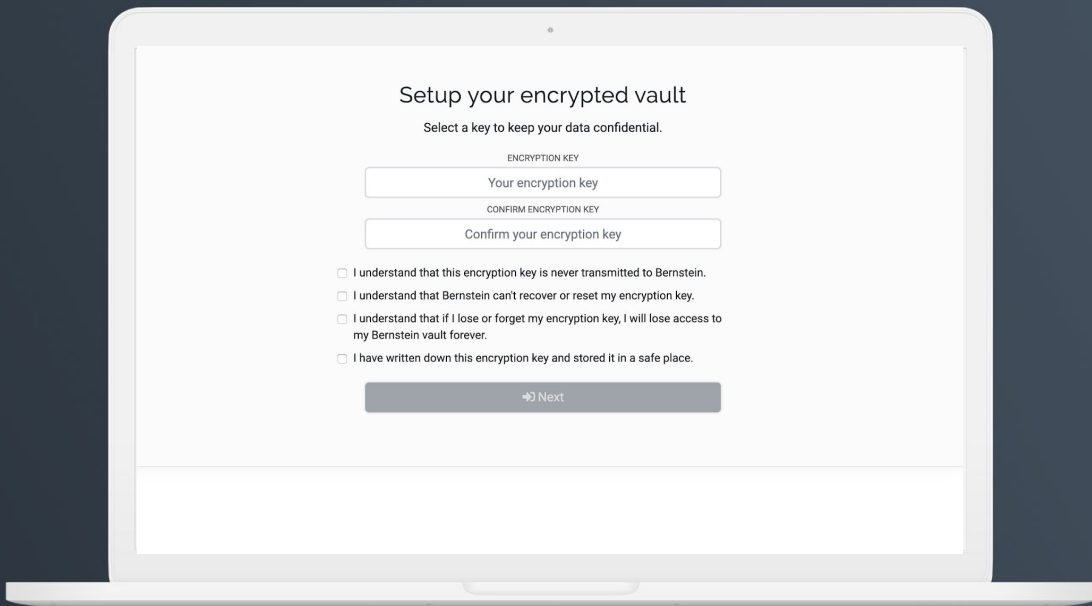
Setup your encrypted vault

Select a key to keep your data confidential.

ENCRYPTION KEY

Your encryption key

CONFIRM ENCRYPTION KEY

Confirm your encryption key

I understand that this encryption key is never transmitted to Bernstein.

I understand that Bernstein can't recover or reset my encryption key.

I understand that if I lose or forget my encryption key, I will lose access to my Bernstein vault forever.

I have written down this encryption key and stored it in a safe place.

Next